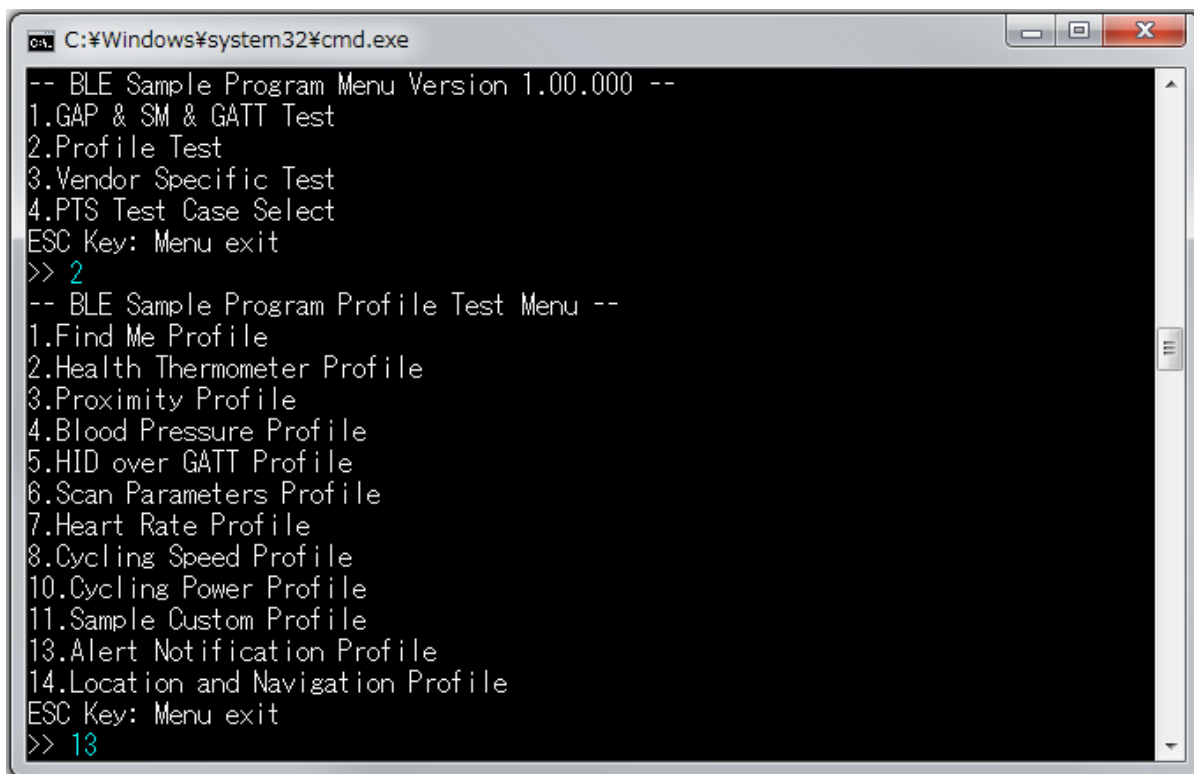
C:¥Windows¥system32¥cmd.exe

-- BLE Sample Program Menu Version 1.00.000 --
1.GAP & SM & GATT Test
2.Profile Test
3.Vendor Specific Test
4.PTS Test Case Select
ESC Key: Menu exit
>> 2
-- BLE Sample Program Profile Test Menu --
1.Find Me Profile
2.Health Thermometer Profile
3.Proximity Profile
4.Blood Pressure Profile
5.HID over GATT Profile
6.Scan Parameters Profile
7.Heart Rate Profile
8.Cycling Speed Profile
10.Cycling Power Profile
11.Sample Custom Profile
13.Alert Notification Profile
14.Location and Navigation Profile
ESC Key: Menu exit
>> 13